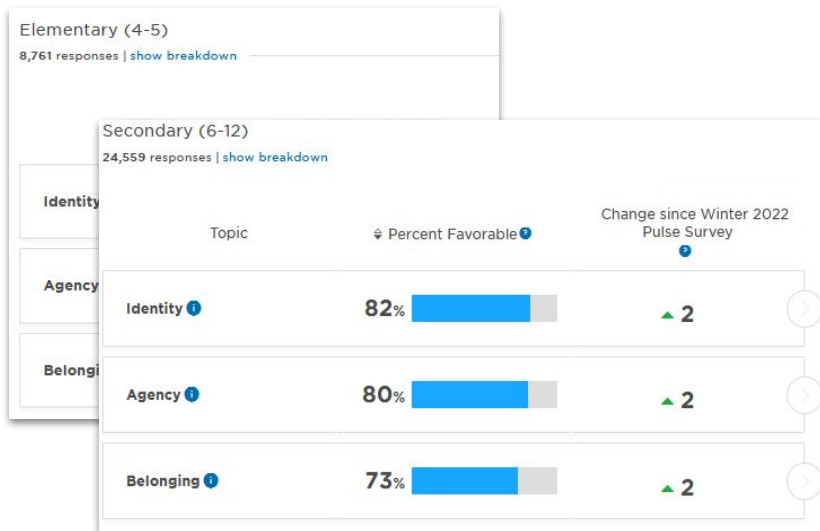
Elementary (4-5)
8,761 responses | show breakdown

Identity
Agency
Belongi

Secondary (6-12)
24,559 responses | show breakdown

| Topic | Percent Favorable | Change since Winter 2022 Pulse Survey |
|---|---|---|
| Identity | 82% | 2 |
| Agency | 80% | 2 |
| Belonging | 73% | 2 |